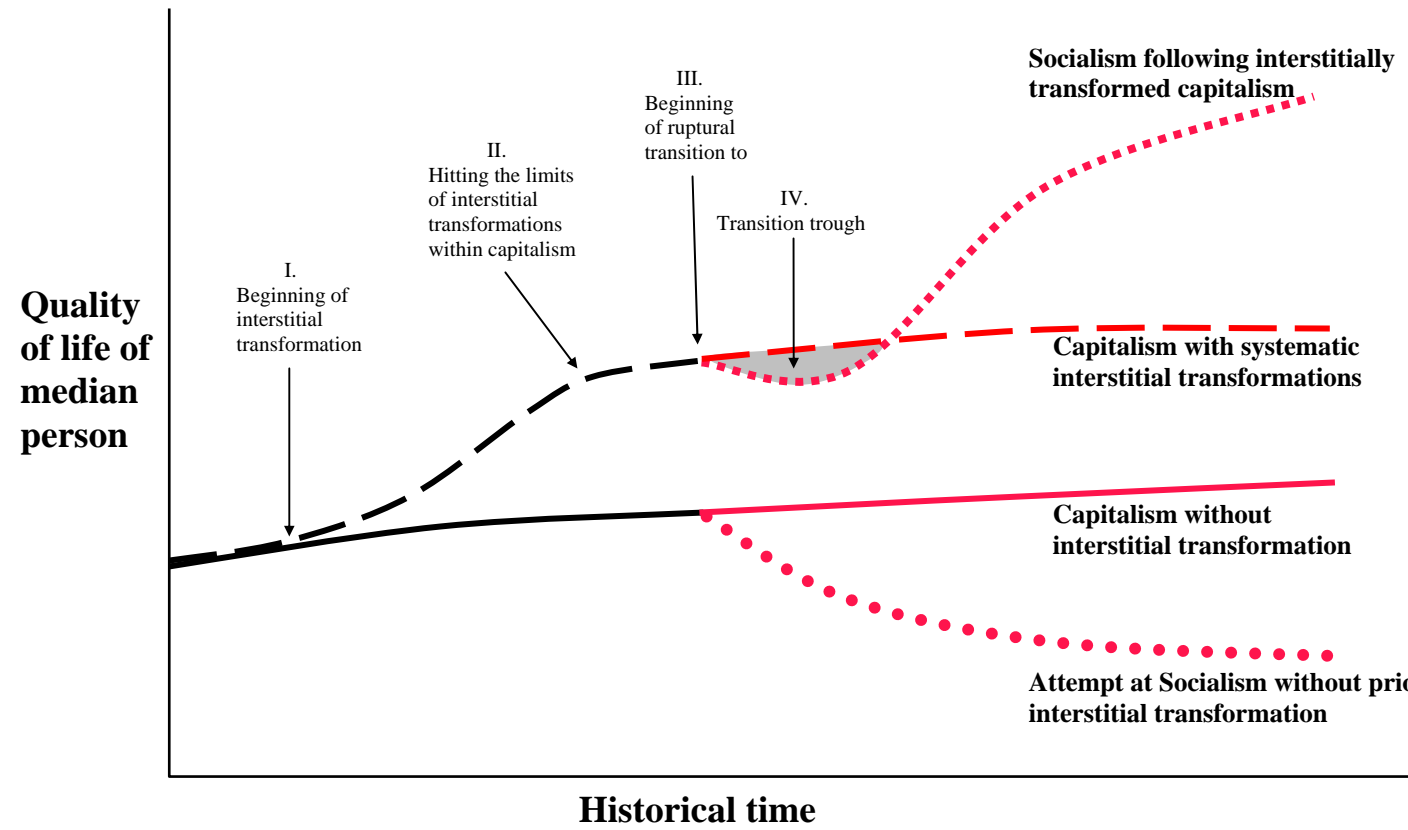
Socialism following interstitially transformed capitalism

III.
Beginning of ruptural transition to

II.
Hitting the limits of interstitial transformations within capitalism

IV.
Transition trough

I.
Beginning of interstitial transformation

Quality of life of median person

Capitalism with systematic interstitial transformations

Capitalism without interstitial transformation

Attempt at Socialism without pri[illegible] interstitial transformation

Historical time